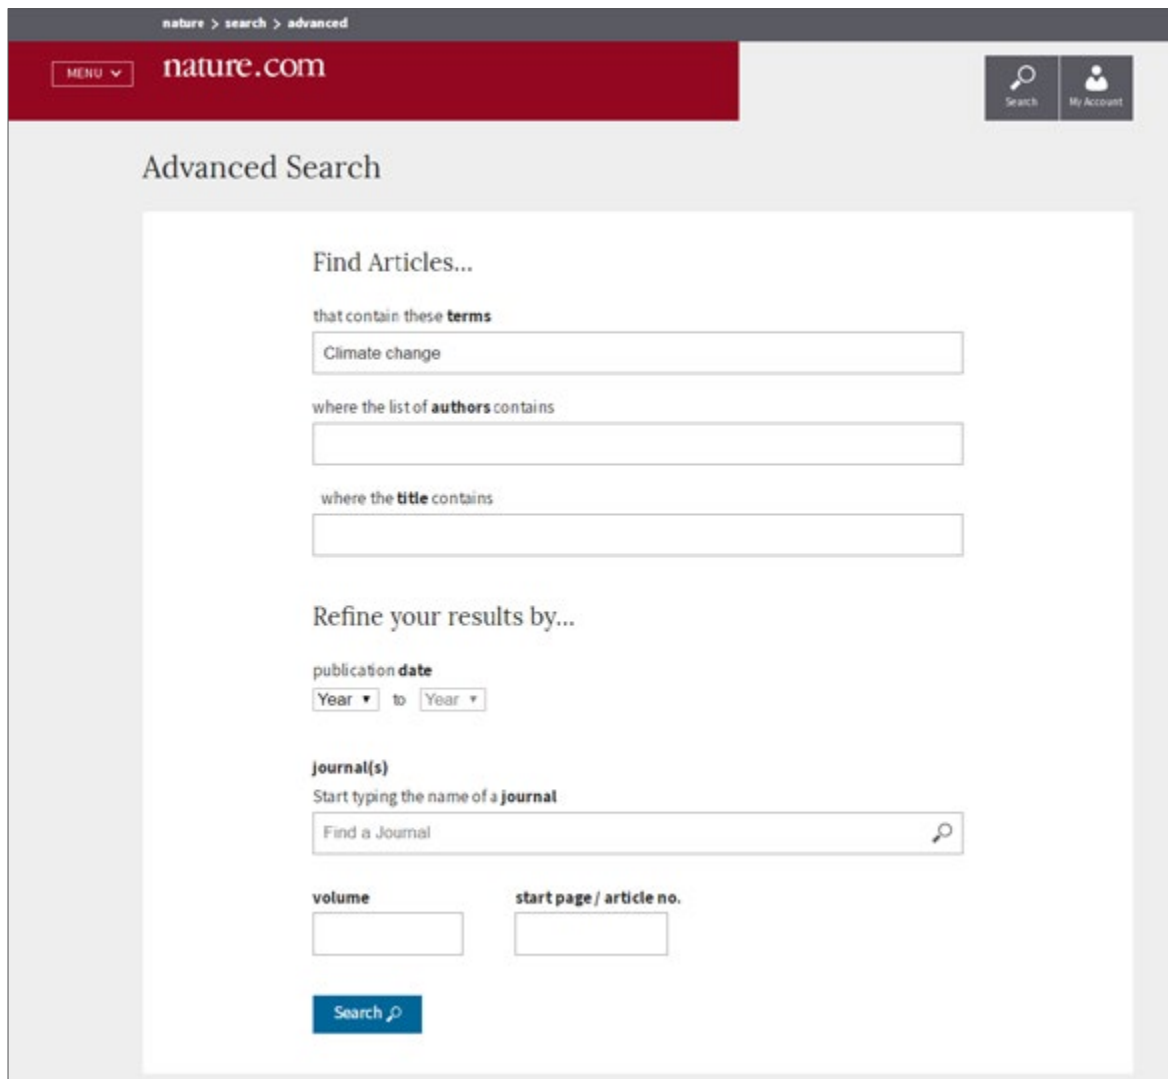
nature > search > advanced

MENU

nature.com

Search

My Account

Advanced Search

Find Articles...

that contain these **terms**

Climate change

where the list of **authors** contains

where the **title** contains

Refine your results by...

publication **date**

Year to Year

**journal(s)**

Start typing the name of a **journal**

Find a Journal

**volume**

**start page / article no.**

Search